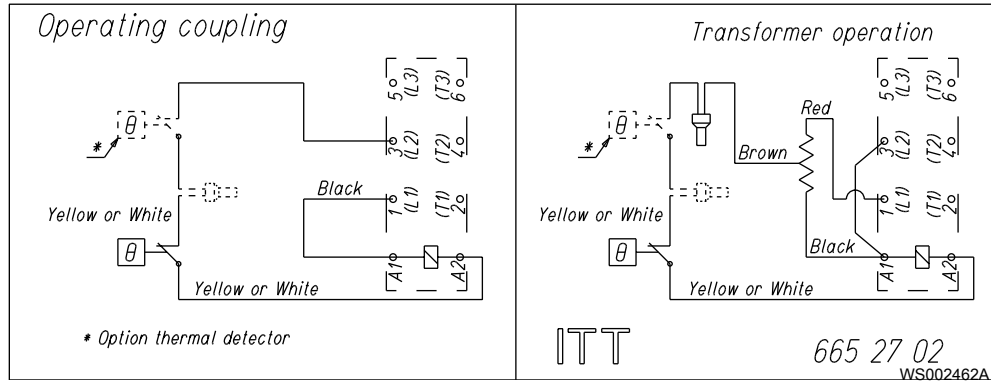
Operating coupling

$\theta$

*

5 (L3)
(T3) 6

3 (L2)
(T2) 4

Black

1 (L1)
(T1) 2

Yellow or White

$\theta$

A1
A2

Yellow or White

* Option thermal detector

Transformer operation

$\theta$

*

Red

5 (L3)
(T3) 6

Brown

3 (L2)
(T2) 4

1 (L1)
(T1) 2

Yellow or White

Black

$\theta$

A1
A2

Yellow or White

ITT

665 27 02

WS002462A